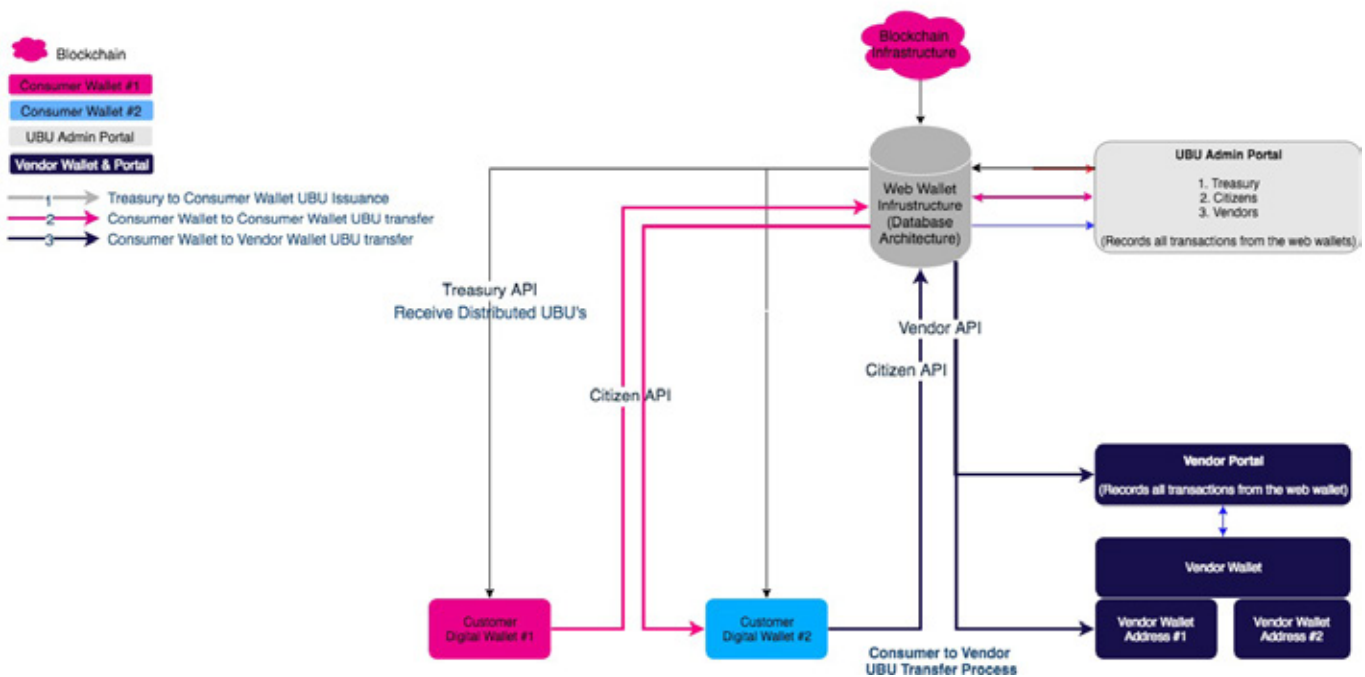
Blockchain

Consumer Wallet #1

Consumer Wallet #2

UBU Admin Portal

Vendor Wallet & Portal

1 Treasury to Consumer Wallet UBU Issuance

2 Consumer Wallet to Consumer Wallet UBU transfer

3 Consumer Wallet to Vendor Wallet UBU transfer

Blockchain Infrastructure

Web Wallet Infrustructure (Database Architecture)

UBU Admin Portal

1. Treasury
2. Citizens
3. Vendors

(Records all transactions from the web wallets).

Treasury API
Receive Distributed UBU's

Citizen API

Vendor API

Citizen API

Vendor Portal

(Records all transactions from the web wallet)

Vendor Wallet

Vendor Wallet Address #1

Vendor Wallet Address #2

Customer Digital Wallet #1

Customer Digital Wallet #2

Consumer to Vendor UBU Transfer Process